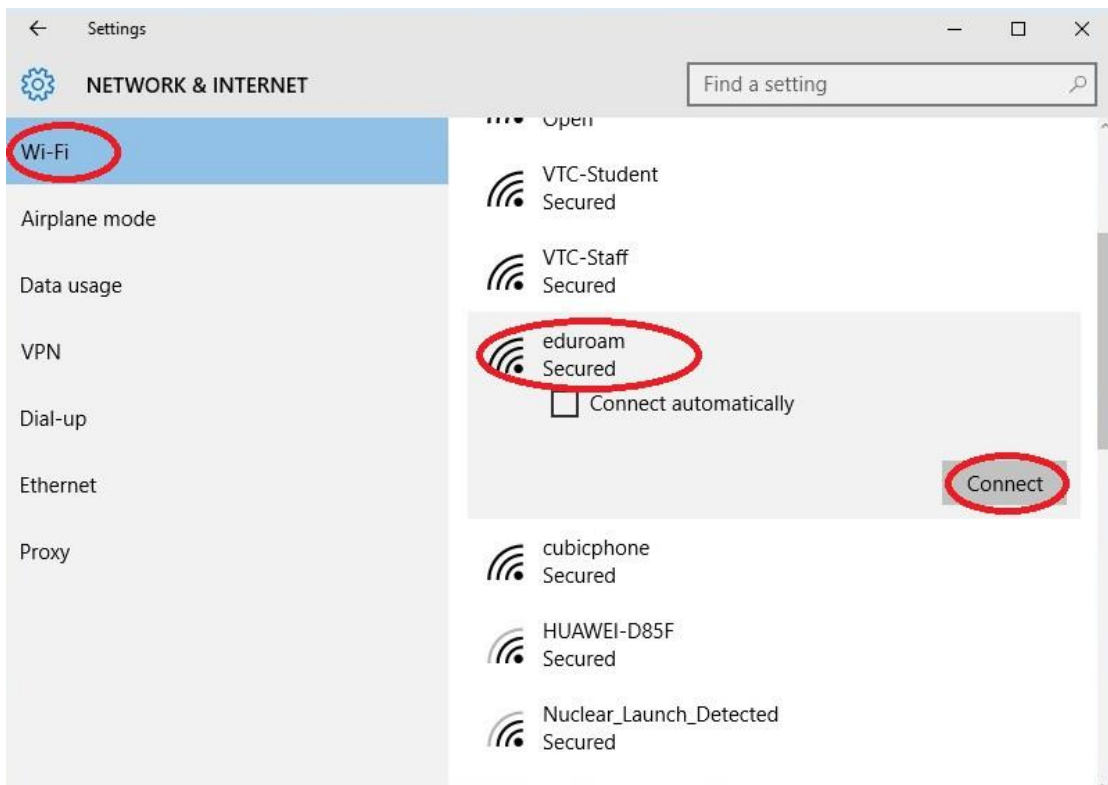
Settings

NETWORK & INTERNET

Find a setting

Wi-Fi

Airplane mode

Data usage

VPN

Dial-up

Ethernet

Proxy

Open

VTC-Student
Secured

VTC-Staff
Secured

eduroam
Secured

Connect automatically

Connect

cubicphone
Secured

HUAWEI-D85F
Secured

Nuclear_Launch_Detected
Secured